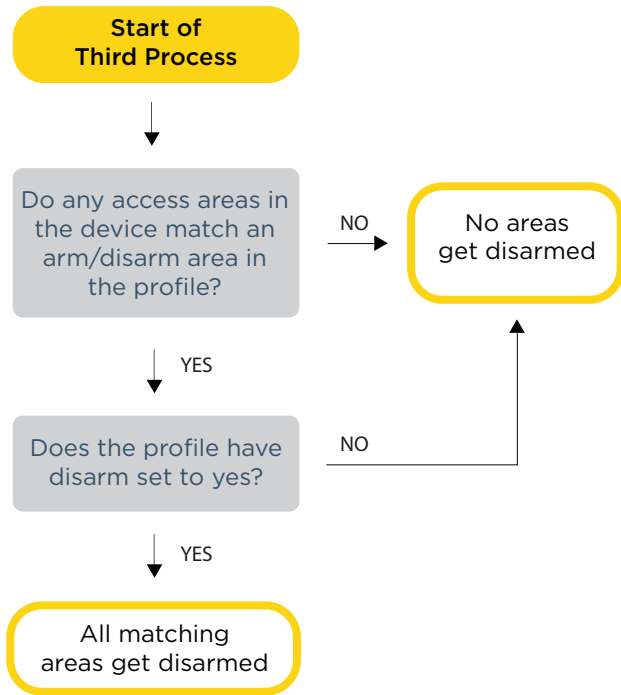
Start of Third Process

Do any access areas in the device match an arm/disarm area in the profile?

NO

No areas get disarmed

YES

Does the profile have disarm set to yes?

NO

YES

All matching areas get disarmed